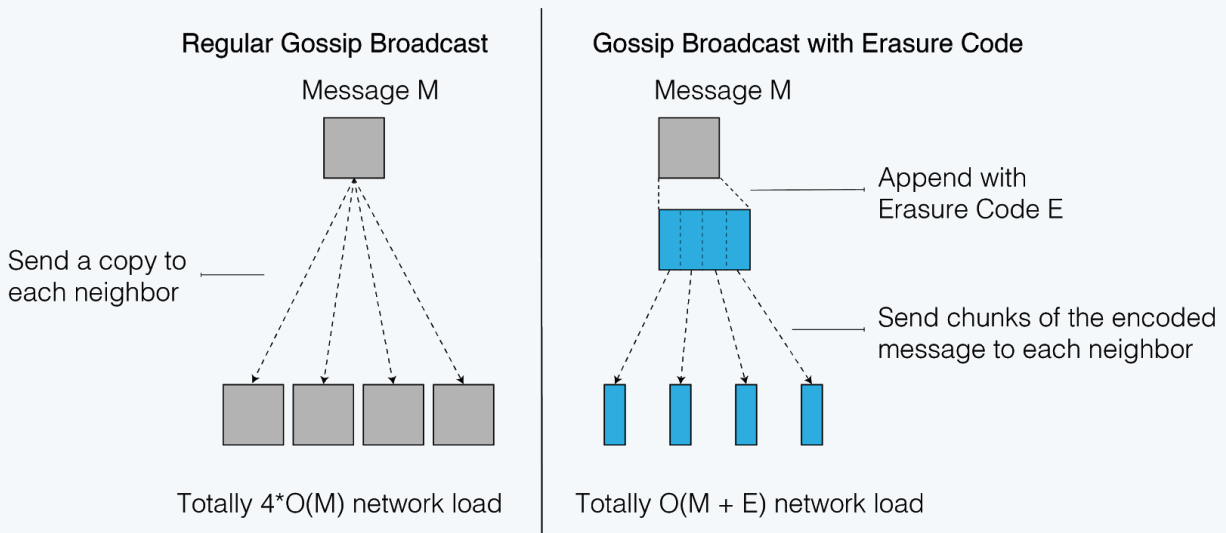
Regular Gossip Broadcast

Message M

Send a copy to each neighbor

Totally 4*O(M) network load

Gossip Broadcast with Erasure Code

Message M

Append with Erasure Code E

Send chunks of the encoded message to each neighbor

Totally O(M + E) network load